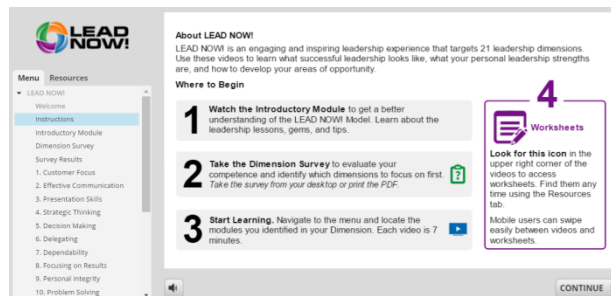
LEAD NOW!

Menu Resources

LEAD NOW!
Welcome
Instructions
Introductory Module
Dimension Survey
Survey Results
1. Customer Focus
2. Effective Communication
3. Presentation Skills
4. Strategic Thinking
5. Decision Making
6. Delegating
7. Dependability
8. Focusing on Results
9. Personal Integrity
10. Problem Solving

About LEAD NOW!

LEAD NOW! is an engaging and inspiring leadership experience that targets 21 leadership dimensions. Use these videos to learn what successful leadership looks like, what your personal leadership strengths are, and how to develop your areas of opportunity.

Where to Begin

1 Watch the Introductory Module to get a better understanding of the LEAD NOW! Model. Learn about the leadership lessons, gems, and tips.

2 Take the Dimension Survey to evaluate your competence and identify which dimensions to focus on first. Take the survey from your desktop or print the PDF.

3 Start Learning. Navigate to the menu and locate the modules you identified in your Dimension. Each video is 7 minutes.

4

Worksheets

Look for this icon in the upper right corner of the videos to access worksheets. Find them any time using the Resources tab.

Mobile users can swipe easily between videos and worksheets.

CONTINUE